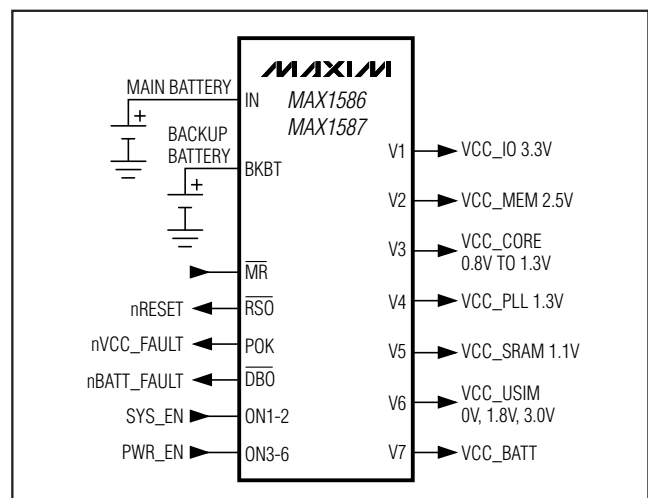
MAXIM
MAX1586
MAX1587

MAIN BATTERY
IN
+
BACKUP BATTERY
BKBT
+

$\overline{MR}$
nRESET
$\overline{RSO}$
nVCC_FAULT
POK
nBATT_FAULT
$\overline{DBO}$
SYS_EN
ON1-2
PWR_EN
ON3-6

V1
VCC_IO 3.3V
V2
VCC_MEM 2.5V
V3
VCC_CORE 0.8V TO 1.3V
V4
VCC_PLL 1.3V
V5
VCC_SRAM 1.1V
V6
VCC_USIM 0V, 1.8V, 3.0V
V7
VCC_BATT